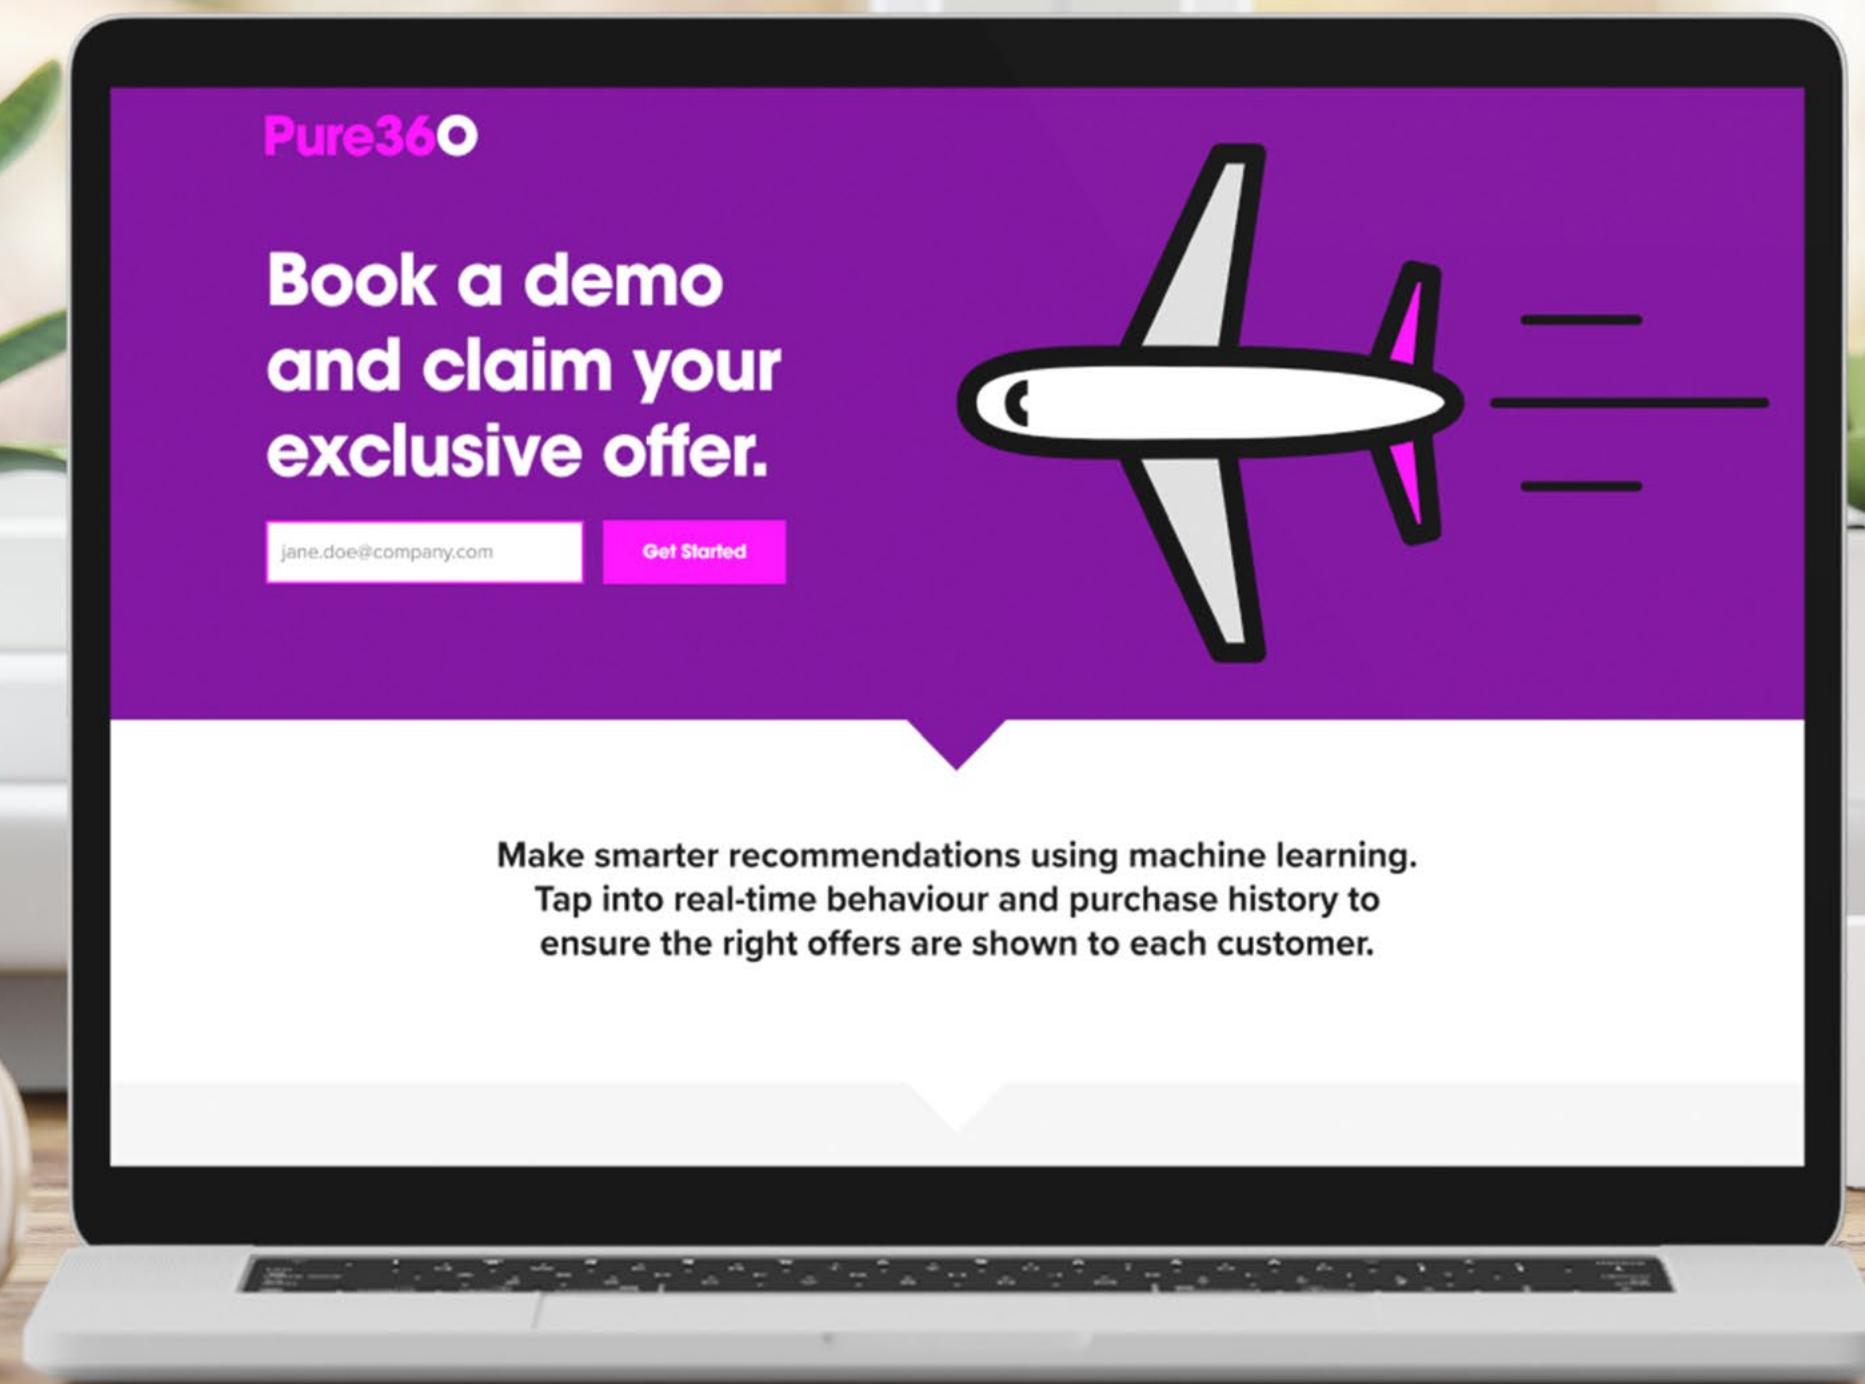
Pure360

Book a demo and claim your exclusive offer.

jane.doe@company.com

Get Started

Make smarter recommendations using machine learning. Tap into real-time behaviour and purchase history to ensure the right offers are shown to each customer.